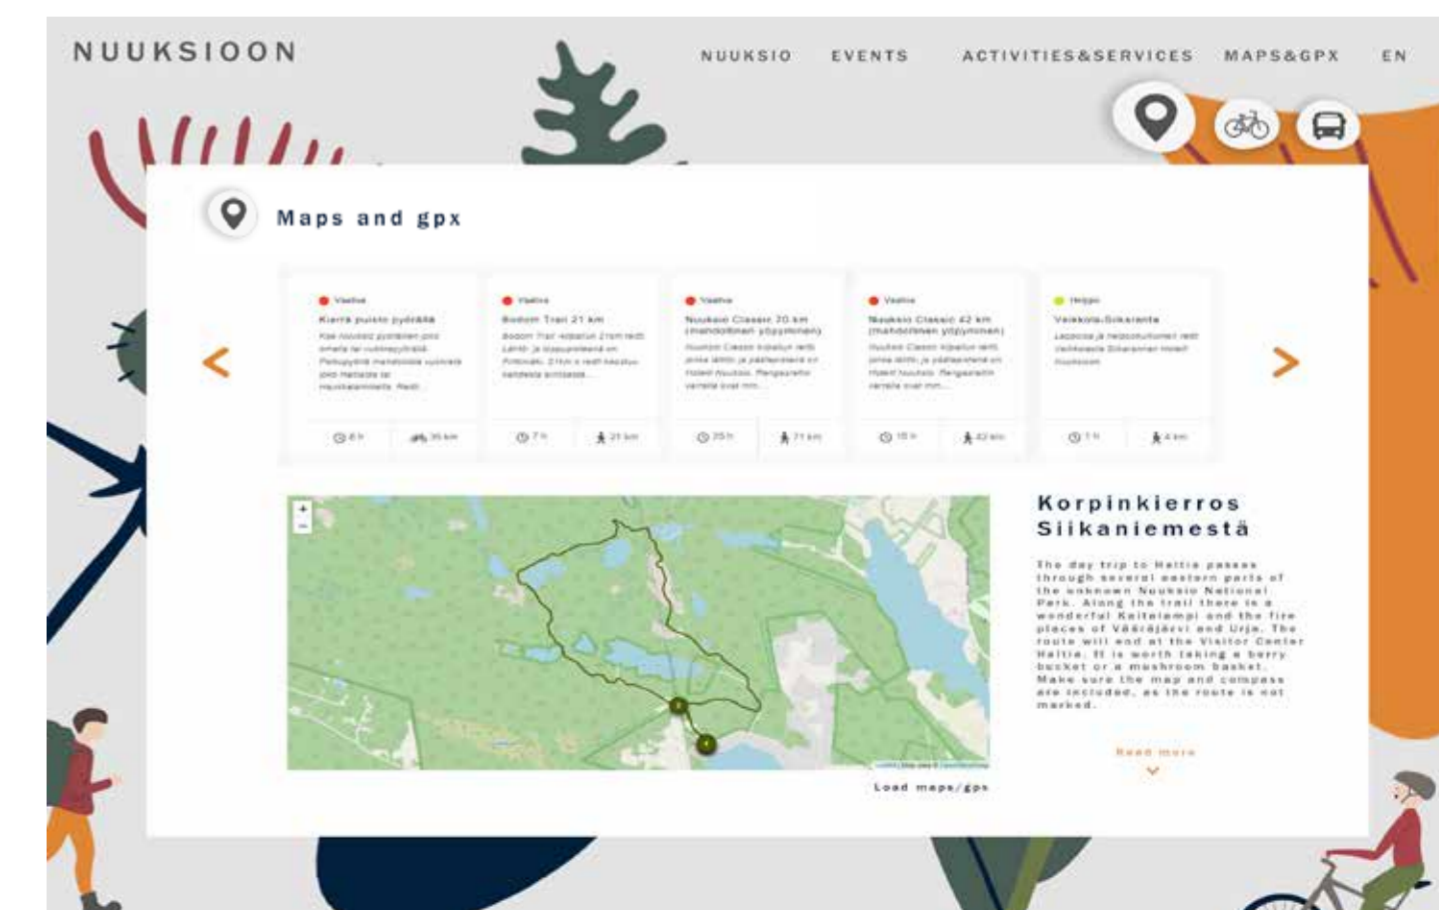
NUUKSIOON

NUUKSIO EVENTS ACTIVITIES&SERVICES MAPS&GPX EN

Maps and gpx

Vaativa
Kierrä puisto pyörällä
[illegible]
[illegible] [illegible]

Vaativa
Bodom Trail 21 km
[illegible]
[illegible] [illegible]

Vaativa
Nuuksio Classic 70 km (mahdollinen yöpyminen)
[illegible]
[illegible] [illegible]

Vaativa
Nuuksio Classic 42 km (mahdollinen yöpyminen)
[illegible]
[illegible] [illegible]

Helppo
Veikkola-Siikaranta
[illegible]
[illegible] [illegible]

+
-

Korpinkierros Siikaniemestä

The day trip to Haltia passes through several eastern parts of the unknown Nuuksio National Park. Along the trail there is a wonderful Kaitalampi and the fire places of Vääräjärvi and Urja. The route will end at the Visitor Center Haltia. It is worth taking a berry bucket or a mushroom basket. Make sure the map and compass are included, as the route is not marked.

Read more

Load maps/gps